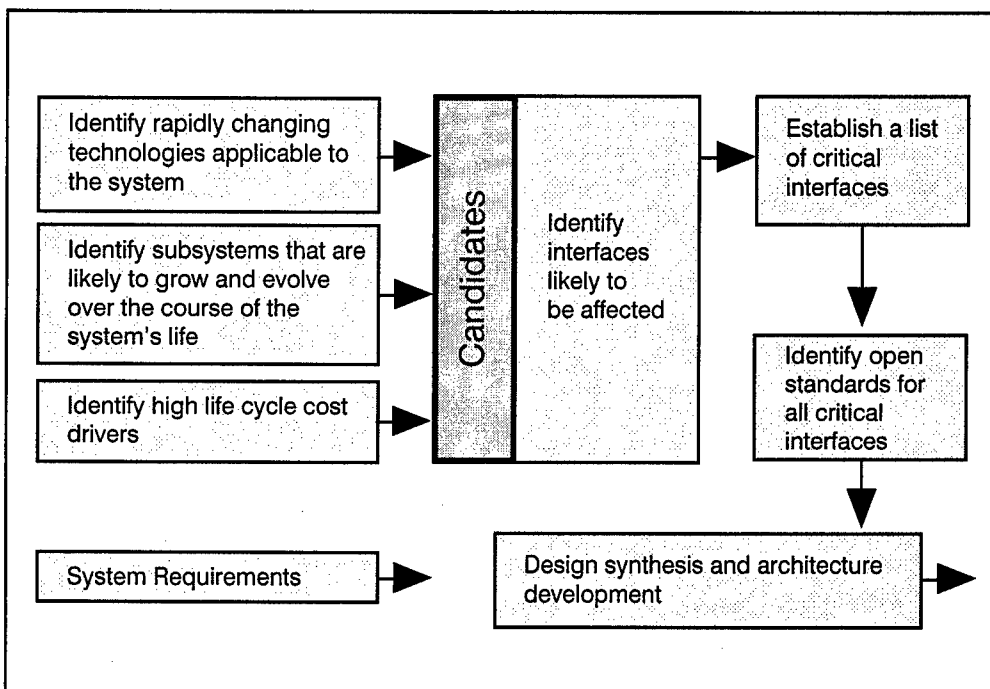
Identify rapidly changing technologies applicable to the system

Identify subsystems that are likely to grow and evolve over the course of the system's life

Identify high life cycle cost drivers

Candidates

Identify interfaces likely to be affected

Establish a list of critical interfaces

Identify open standards for all critical interfaces

System Requirements

Design synthesis and architecture development